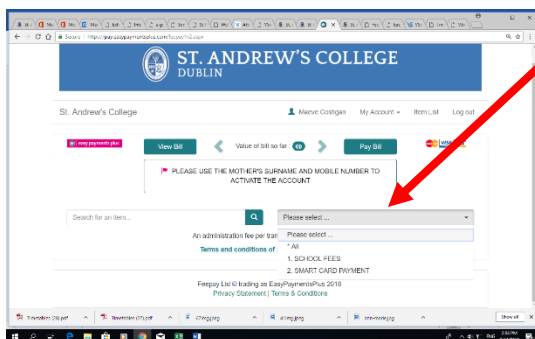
Secure | https://payeasypaymentsplus.com/feepay/m2.aspx

ST. ANDREW'S COLLEGE
DUBLIN

St. Andrew's College

Maeve Costigan My Account Item List Log out

easy payments plus

View Bill

Value of bill so far : €0

Pay Bill

PLEASE USE THE MOTHER'S SURNAME AND MOBILE NUMBER TO ACTIVATE THE ACCOUNT

Search for an item...

Please select ...

Please select ...
* All
1. SCHOOL FEES
2. SMART CARD PAYMENT

An administration fee per tran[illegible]

Terms and conditions of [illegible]

Feepay Ltd © trading as EasyPaymentsPlus 2018
Privacy Statement | Terms & Conditions

Show all